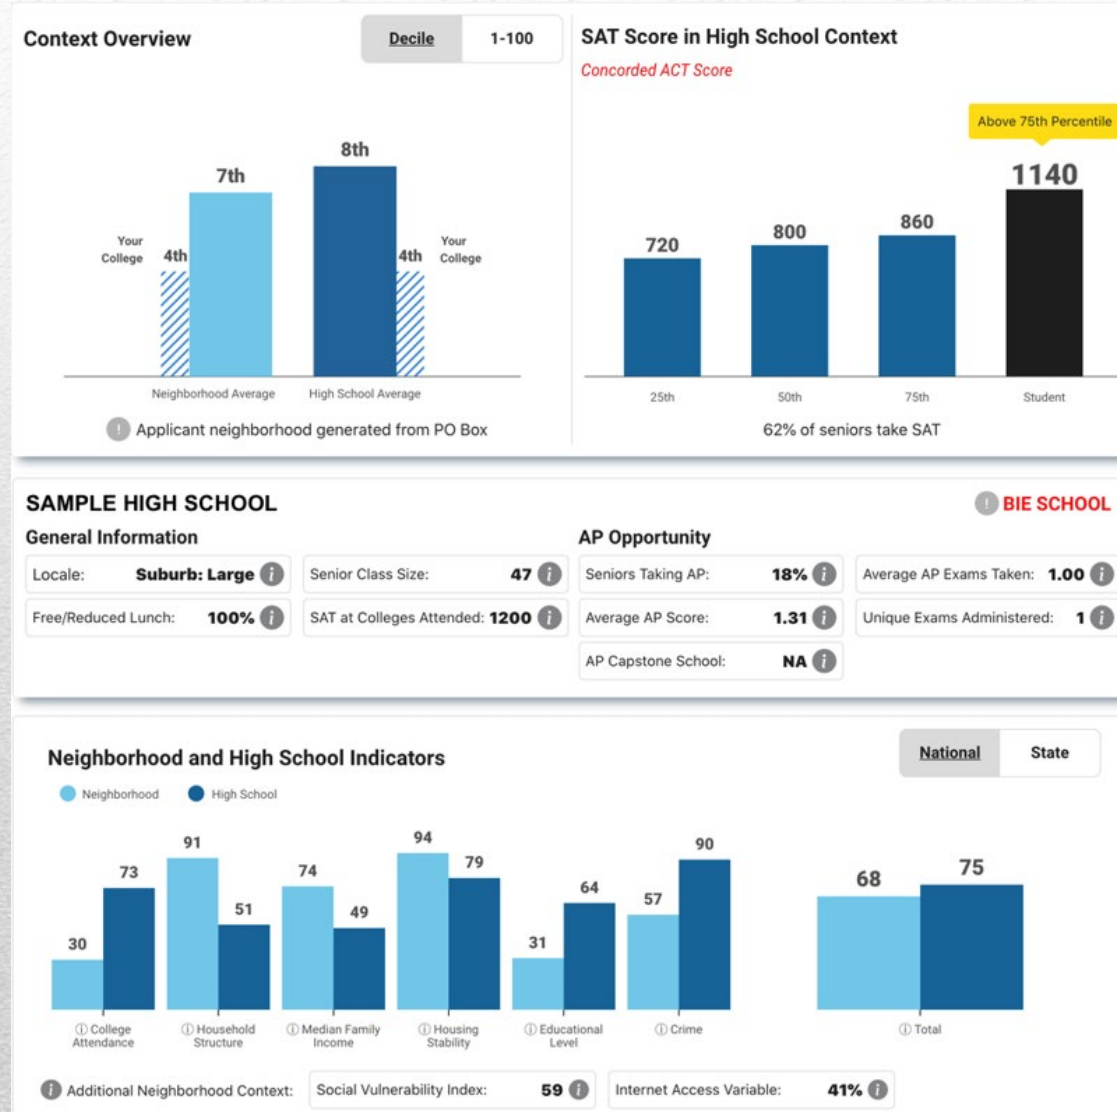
Context Overview

Decile | 1-100

7th
8th
Your College 4th
4th Your College
Neighborhood Average
High School Average

Applicant neighborhood generated from PO Box

SAT Score in High School Context
Concorded ACT Score

Above 75th Percentile
720
800
860
1140
25th
50th
75th
Student

62% of seniors take SAT

SAMPLE HIGH SCHOOL

BIE SCHOOL

General Information

Locale: Suburb: Large
Senior Class Size: 47
Free/Reduced Lunch: 100%
SAT at Colleges Attended: 1200

AP Opportunity

Seniors Taking AP: 18%
Average AP Exams Taken: 1.00
Average AP Score: 1.31
Unique Exams Administered: 1
AP Capstone School: NA

Neighborhood and High School Indicators

National | State

Neighborhood
High School

30
73
91
51
74
49
94
79
31
64
57
90
68
75

College Attendance
Household Structure
Median Family Income
Housing Stability
Educational Level
Crime
Total

Additional Neighborhood Context:
Social Vulnerability Index: 59
Internet Access Variable: 41%